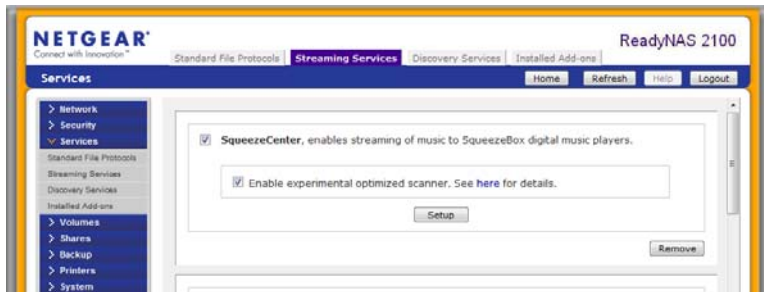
NETGEAR®
Connect with Innovation™

ReadyNAS 2100

Standard File Protocols | Streaming Services | Discovery Services | Installed Add-ons

Services

Home | Refresh | Help | Logout

> Network
> Security
∨ Services
Standard File Protocols
Streaming Services
Discovery Services
Installed Add-ons
> Volumes
> Shares
> Backup
> Printers
> System

SqueezeCenter, enables streaming of music to SqueezeBox digital music players.

Enable experimental optimized scanner. See here for details.

Setup

Remove